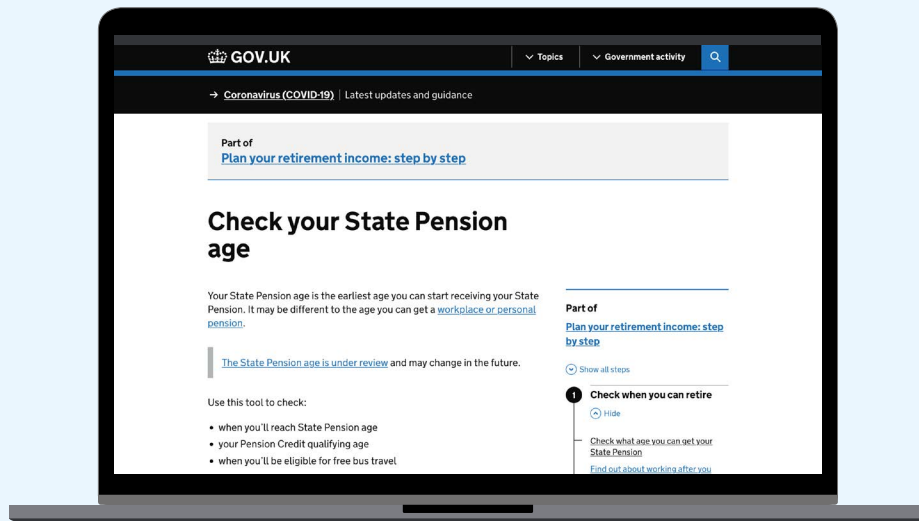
GOV.UK

Topics

Government activity

→ Coronavirus (COVID-19) | Latest updates and guidance

Part of
Plan your retirement income: step by step

Check your State Pension age

Your State Pension age is the earliest age you can start receiving your State Pension. It may be different to the age you can get a workplace or personal pension.

The State Pension age is under review and may change in the future.

Use this tool to check:

• when you'll reach State Pension age
• your Pension Credit qualifying age
• when you'll be eligible for free bus travel

Part of
Plan your retirement income: step by step

Show all steps

1 Check when you can retire

Hide

Check what age you can get your State Pension

Find out about working after you